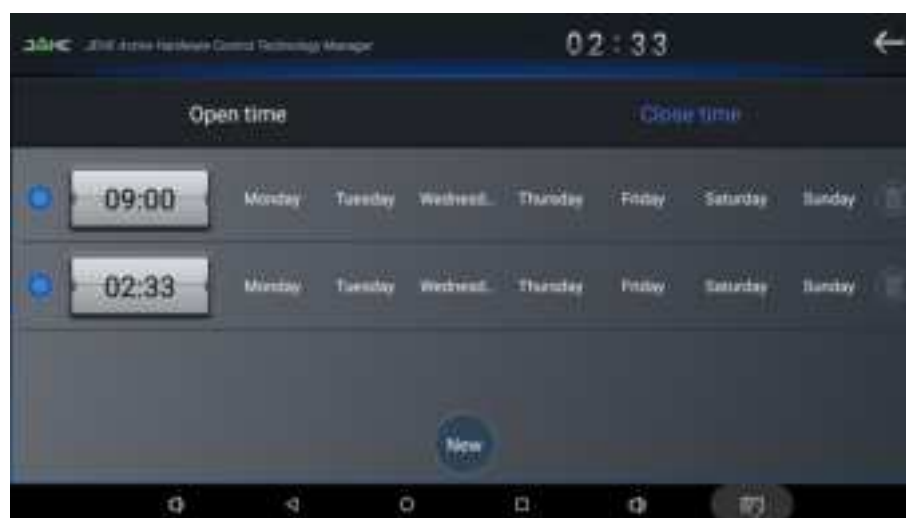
JAHC JEHC Active Hardware Control Technology Manager

02:33

Open time

Close time

09:00 Monday Tuesday Wednesd... Thursday Friday Saturday Sunday

02:33 Monday Tuesday Wednesd... Thursday Friday Saturday Sunday

New